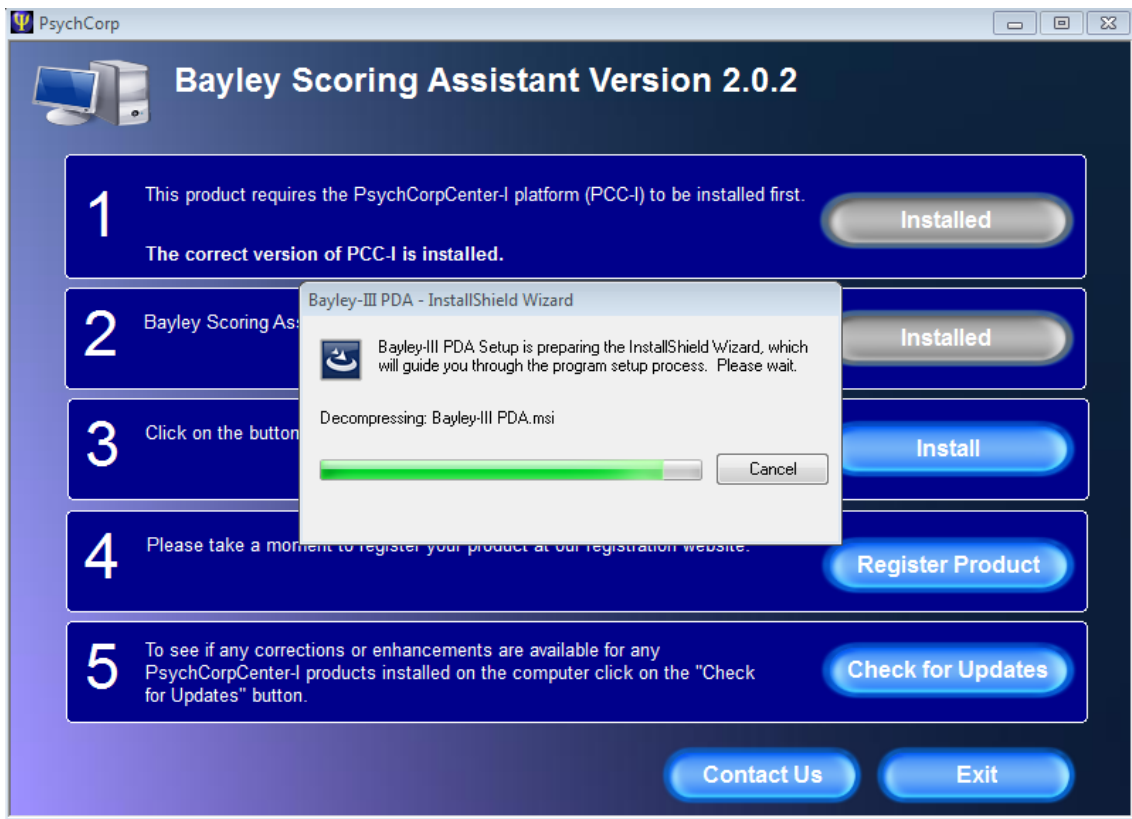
PsychCorp

Bayley Scoring Assistant Version 2.0.2

1
This product requires the PsychCorpCenter-I platform (PCC-I) to be installed first.

The correct version of PCC-I is installed.

Installed

2
Bayley Scoring As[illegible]

Installed

3
Click on the button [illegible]

Install

4
Please take a mo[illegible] website.

Register Product

5
To see if any corrections or enhancements are available for any PsychCorpCenter-I products installed on the computer click on the "Check for Updates" button.

Check for Updates

Contact Us

Exit

Bayley-III PDA - InstallShield Wizard

Bayley-III PDA Setup is preparing the InstallShield Wizard, which will guide you through the program setup process. Please wait.

Decompressing: Bayley-III PDA.msi

Cancel